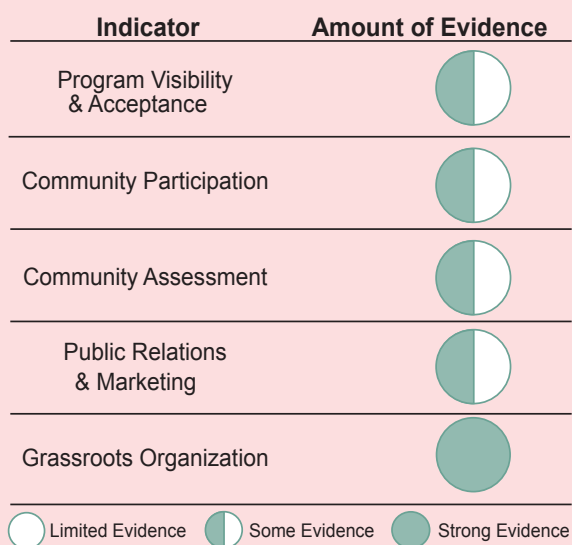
| Indicator | Amount of Evidence |
|---|---|
| Program Visibility & Acceptance | Some Evidence |
| Community Participation | Some Evidence |
| Community Assessment | Some Evidence |
| Public Relations & Marketing | Some Evidence |
| Grassroots Organization | Strong Evidence |

Limited Evidence Some Evidence Strong Evidence